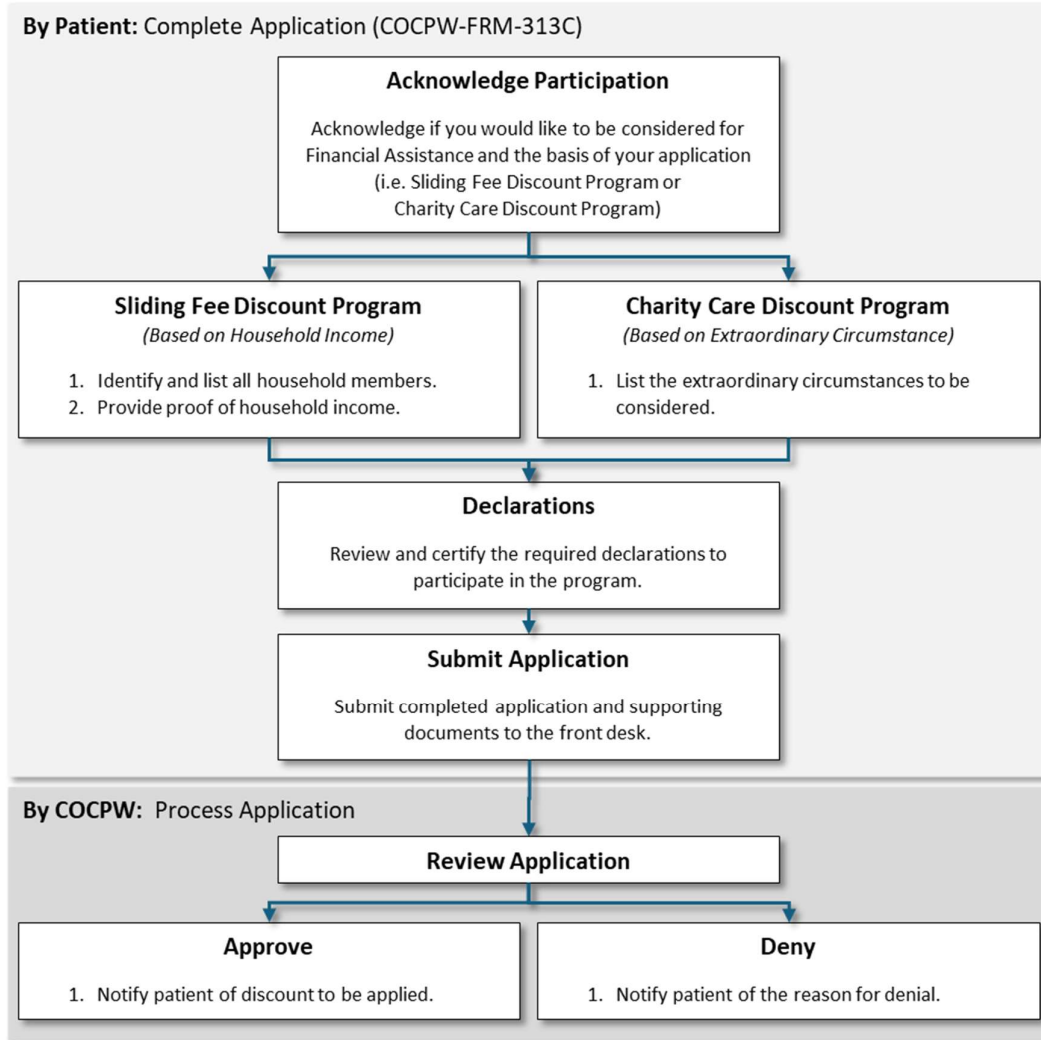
**By Patient:** Complete Application (COCPW-FRM-313C)

**Acknowledge Participation**

Acknowledge if you would like to be considered for Financial Assistance and the basis of your application (i.e. Sliding Fee Discount Program or Charity Care Discount Program)

**Sliding Fee Discount Program**

*(Based on Household Income)*

1. Identify and list all household members.
2. Provide proof of household income.

**Charity Care Discount Program**

*(Based on Extraordinary Circumstance)*

1. List the extraordinary circumstances to be considered.

**Declarations**

Review and certify the required declarations to participate in the program.

**Submit Application**

Submit completed application and supporting documents to the front desk.

**By COCPW:** Process Application

**Review Application**

**Approve**

1. Notify patient of discount to be applied.

**Deny**

1. Notify patient of the reason for denial.